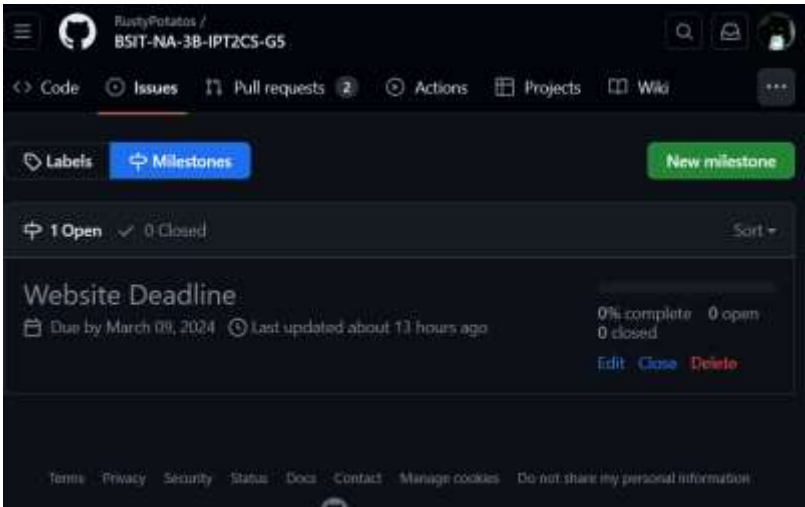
RustyPotatos /
BSIT-NA-3B-IPT2CS-G5

Code Issues Pull requests 2 Actions Projects Wiki

Labels Milestones New milestone

1 Open 0 Closed Sort

Website Deadline
Due by March 09, 2024 Last updated about 13 hours ago

0% complete 0 open 0 closed
Edit Close Delete

Terms Privacy Security Status Docs Contact Manage cookies Do not share my personal information